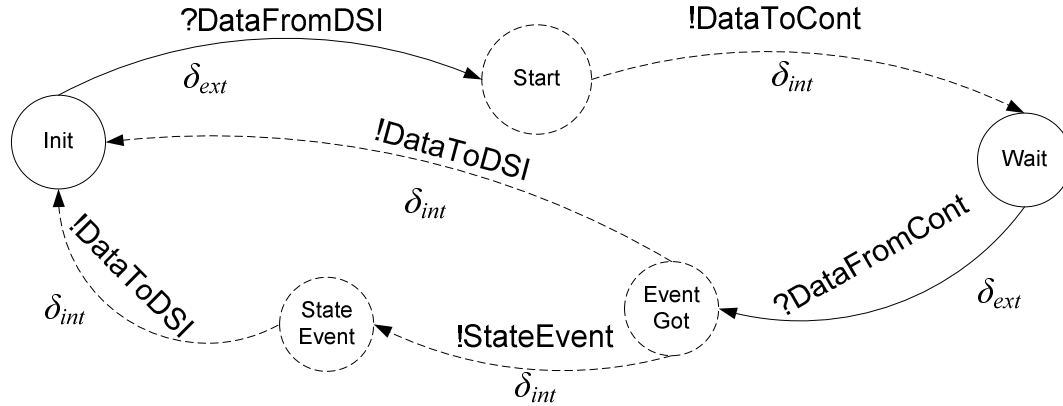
?DataFromDSI
$\delta_{ext}$
Start
!DataToCont
$\delta_{int}$
Init
!DataToDSI
$\delta_{int}$
Wait
?DataFromCont
$\delta_{ext}$
!DataToDSI
$\delta_{int}$
State Event
!StateEvent
$\delta_{int}$
Event Got